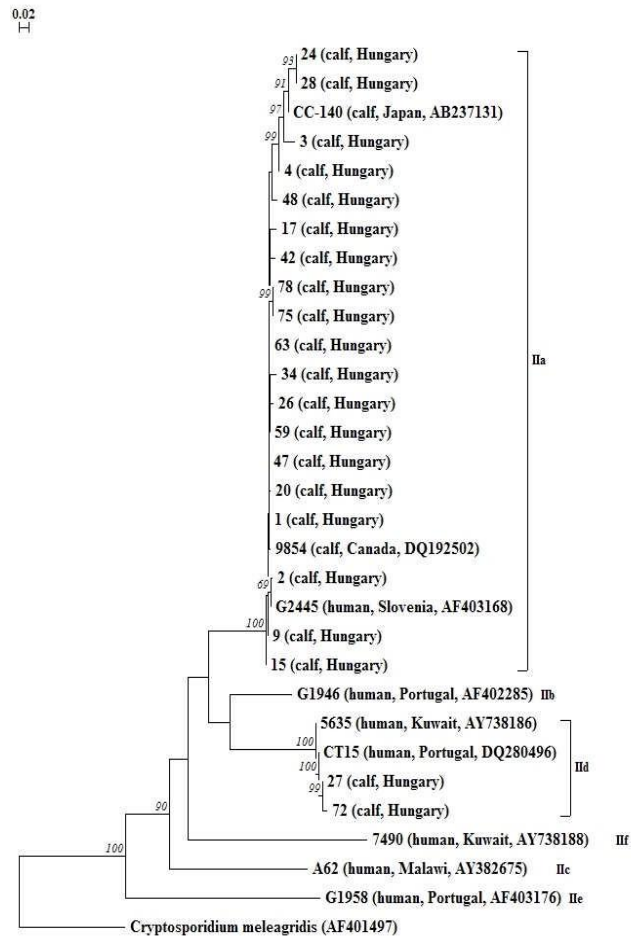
0.02

93 24 (calf, Hungary)
91 28 (calf, Hungary)
97 CC-140 (calf, Japan, AB237131)
99 3 (calf, Hungary)
4 (calf, Hungary)
48 (calf, Hungary)
17 (calf, Hungary)
42 (calf, Hungary)
99 78 (calf, Hungary)
75 (calf, Hungary)
63 (calf, Hungary)
34 (calf, Hungary)
26 (calf, Hungary)
59 (calf, Hungary)
47 (calf, Hungary)
20 (calf, Hungary)
1 (calf, Hungary)
9854 (calf, Canada, DQ192502)
69 2 (calf, Hungary)
G2445 (human, Slovenia, AF403168)
100 9 (calf, Hungary)
15 (calf, Hungary)
IIa
G1946 (human, Portugal, AF402285) IIb
5635 (human, Kuwait, AY738186)
100 CT15 (human, Portugal, DQ280496)
100 27 (calf, Hungary)
99 72 (calf, Hungary)
IId
90
7490 (human, Kuwait, AY738188) IIf
100
A62 (human, Malawi, AY382675) IIc
G1958 (human, Portugal, AF403176) IIe
Cryptosporidium meleagridis (AF401497)